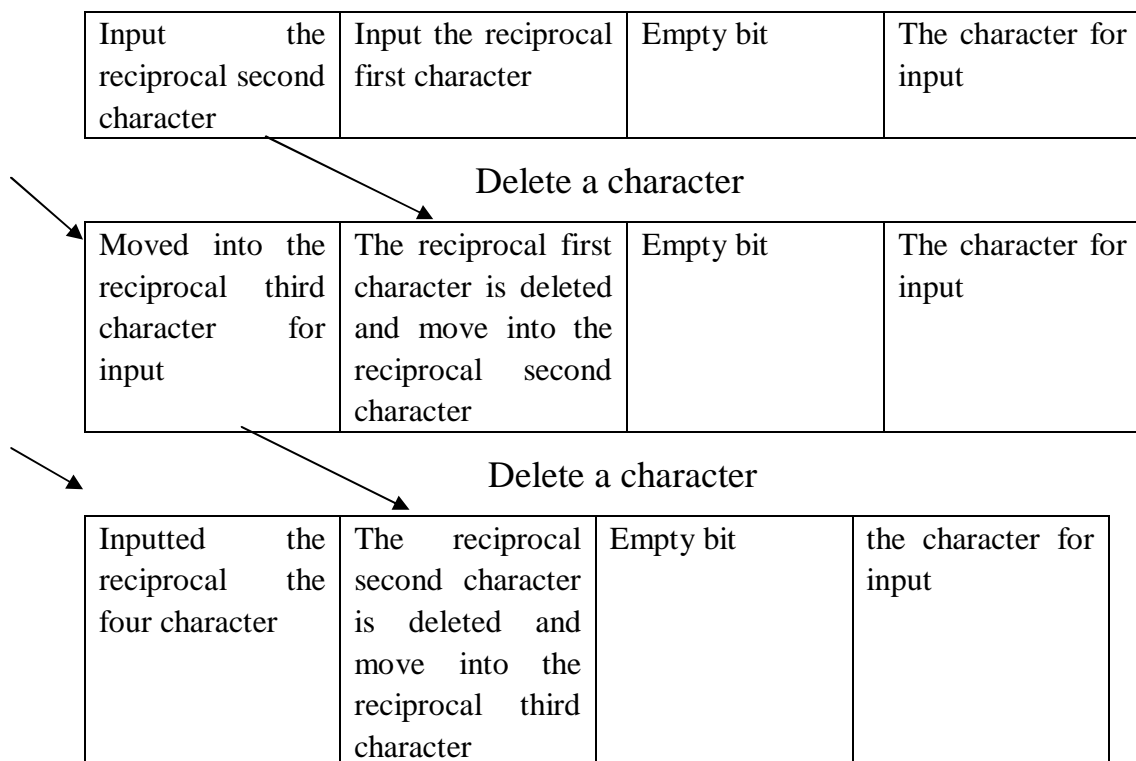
| Input the reciprocal second character | Input the reciprocal first character | Empty bit | The character for input |
|---|---|---|---|

Delete a character

| Moved into the reciprocal third character for input | The reciprocal first character is deleted and move into the reciprocal second character | Empty bit | The character for input |
|---|---|---|---|

Delete a character

| Inputted the reciprocal the four character | The reciprocal second character is deleted and move into the reciprocal third character | Empty bit | the character for input |
|---|---|---|---|